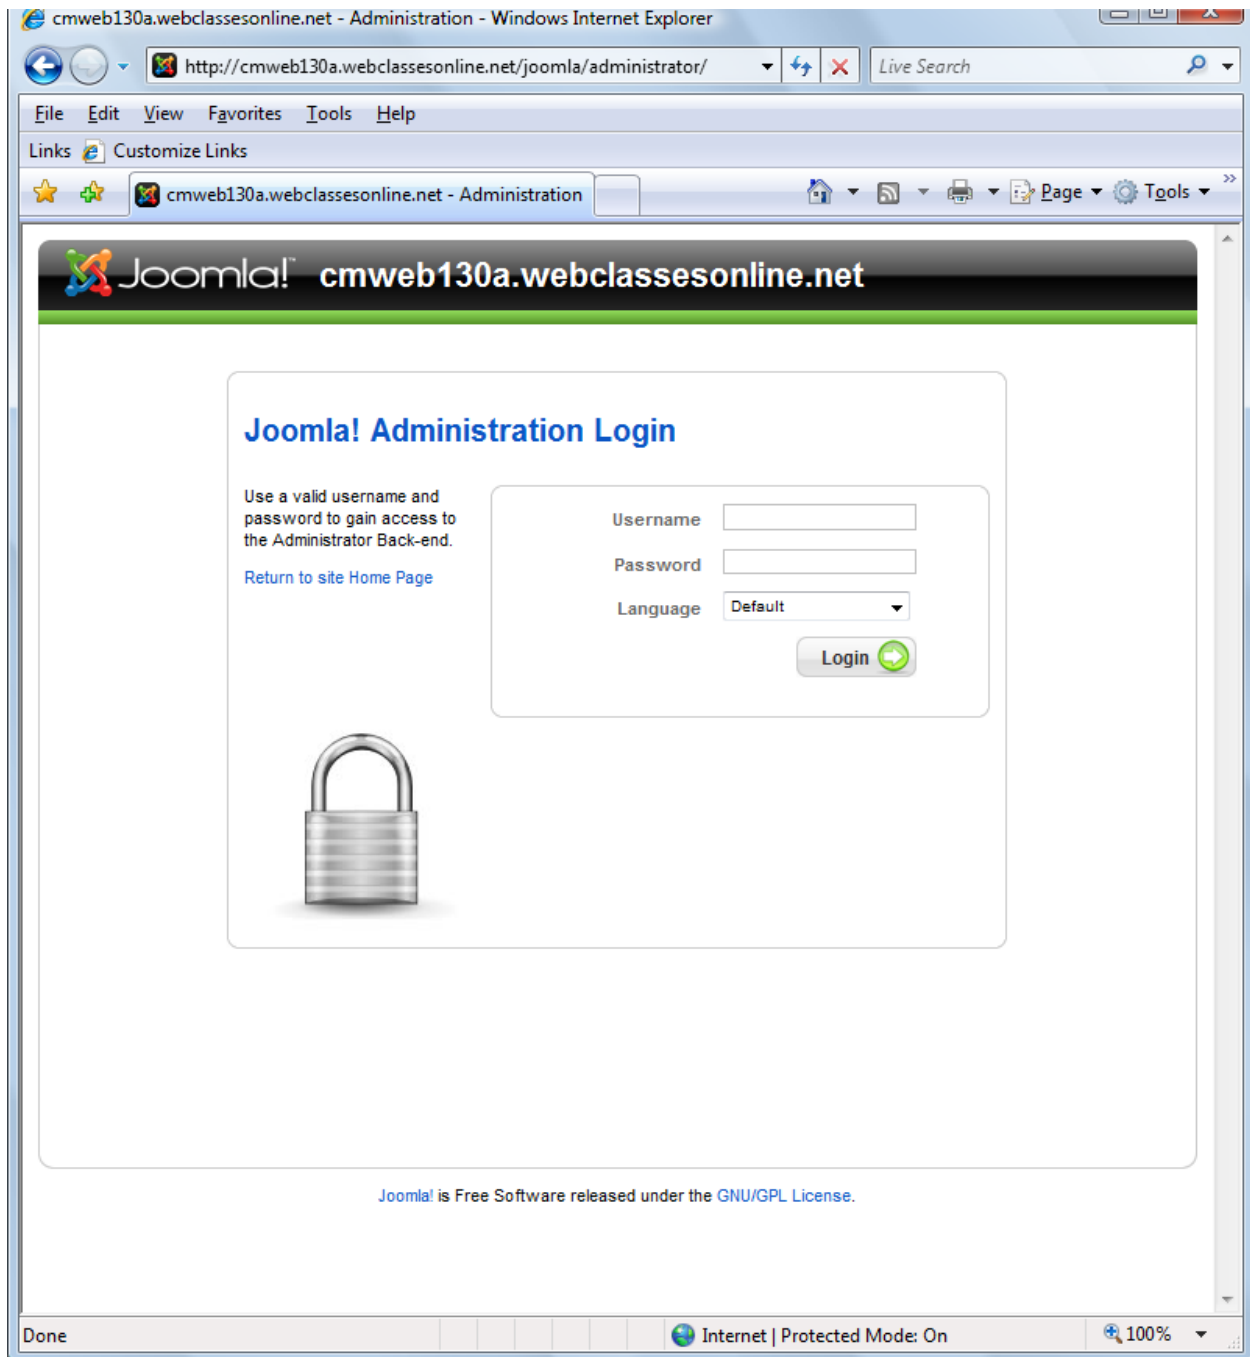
cmweb130a.webclassesonline.net - Administration - Windows Internet Explorer

http://cmweb130a.webclassesonline.net/joomla/administrator/

Live Search

File Edit View Favorites Tools Help

Links Customize Links

cmweb130a.webclassesonline.net - Administration

Page Tools

Joomla! cmweb130a.webclassesonline.net

Joomla! Administration Login

Use a valid username and password to gain access to the Administrator Back-end.

Return to site Home Page

Username

Password

Language Default

Login

Joomla! is Free Software released under the GNU/GPL License.

Done

Internet | Protected Mode: On

100%